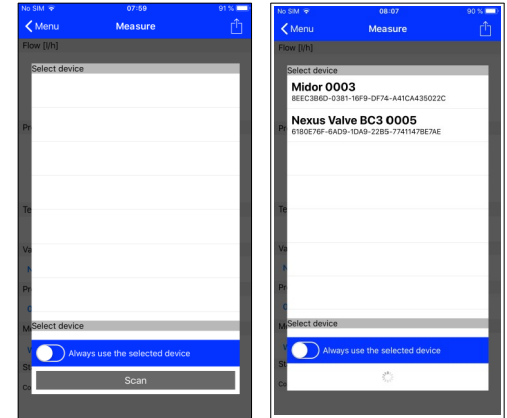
No SIM 07:59 91 %
Menu
Measure
Flow [l/h]
Select device
Pr
Te
Va
M
Pr
C
M
Select device
Always use the selected device
St
Co
Scan

No SIM 08:07 90 %
Menu
Measure
Flow [l/h]
Select device
Midor 0003
8EEC3B6D-0381-16F9-DF74-A41CA435022C
Nexus Valve BC3 0005
6180E76F-6AD9-1DA9-22B5-7741147BE7AE
Pr
Te
Va
M
Pr
C
M
Select device
Always use the selected device
St
Co